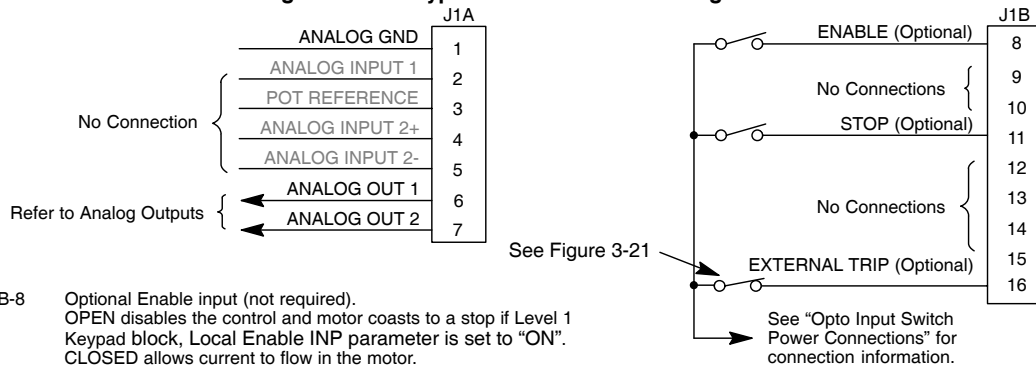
J1A

ANALOG GND 1
ANALOG INPUT 1 2
POT REFERENCE 3
ANALOG INPUT 2+ 4
ANALOG INPUT 2- 5
ANALOG OUT 1 6
ANALOG OUT 2 7

No Connection

Refer to Analog Outputs

J1B

ENABLE (Optional) 8
9
No Connections
10
STOP (Optional) 11
12
13
No Connections
14
15
EXTERNAL TRIP (Optional) 16

See Figure 3-21

See "Opto Input Switch Power Connections" for connection information.

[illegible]B-8 Optional Enable input (not required).
OPEN disables the control and motor coasts to a stop if Level 1 Keypad block, Local Enable INP parameter is set to "ON".
CLOSED allows current to flow in the motor.